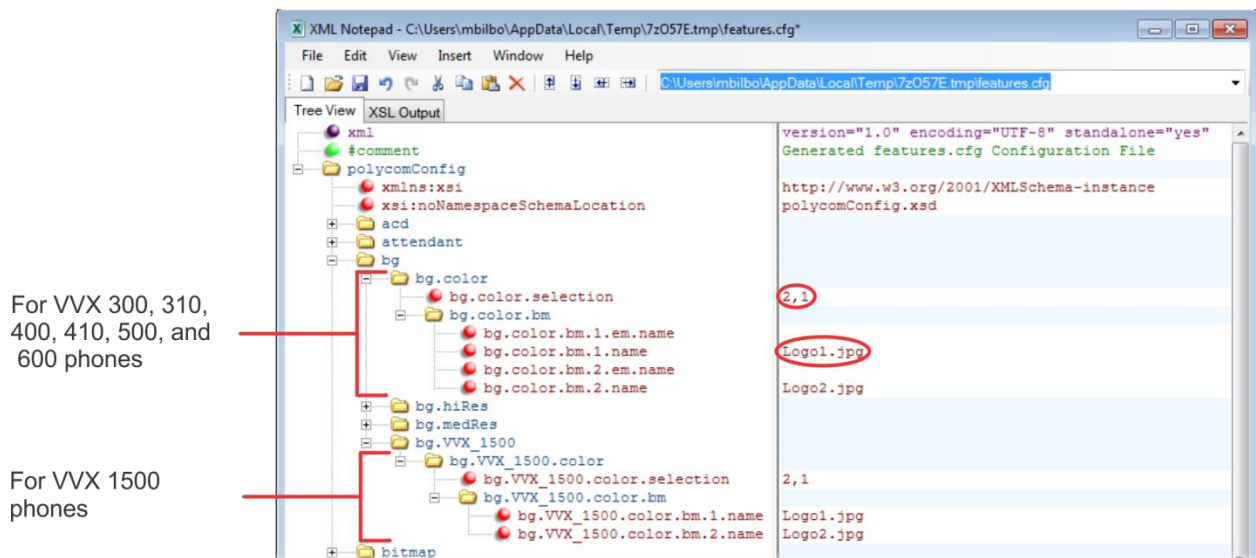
XML Notepad - C:\Users\mbilbo\AppData\Local\Temp\7zO57E.tmp\features.cfg*

File Edit View Insert Window Help

C:\Users\mbilbo\AppData\Local\Temp\7zO57E.tmp\features.cfg

Tree View XSL Output

| | |
|---|---|
| xml | version="1.0" encoding="UTF-8" standalone="yes" |
| #comment | Generated features.cfg Configuration File |
| polycomConfig | |
| xmlns:xsi | http://www.w3.org/2001/XMLSchema-instance |
| xsi:noNamespaceSchemaLocation | polycomConfig.xsd |
| acd | |
| attendant | |
| bg | |
| bg.color | |
| bg.color.selection | 2,1 |
| bg.color.bm | |
| bg.color.bm.1.em.name | |
| bg.color.bm.1.name | Logo1.jpg |
| bg.color.bm.2.em.name | |
| bg.color.bm.2.name | Logo2.jpg |
| bg.hiRes | |
| bg.medRes | |
| bg.VVX_1500 | |
| bg.VVX_1500.color | |
| bg.VVX_1500.color.selection | 2,1 |
| bg.VVX_1500.color.bm | |
| bg.VVX_1500.color.bm.1.name | Logo1.jpg |
| bg.VVX_1500.color.bm.2.name | Logo2.jpg |
| bitmap | |

For VVX 300, 310, 400, 410, 500, and 600 phones

For VVX 1500 phones